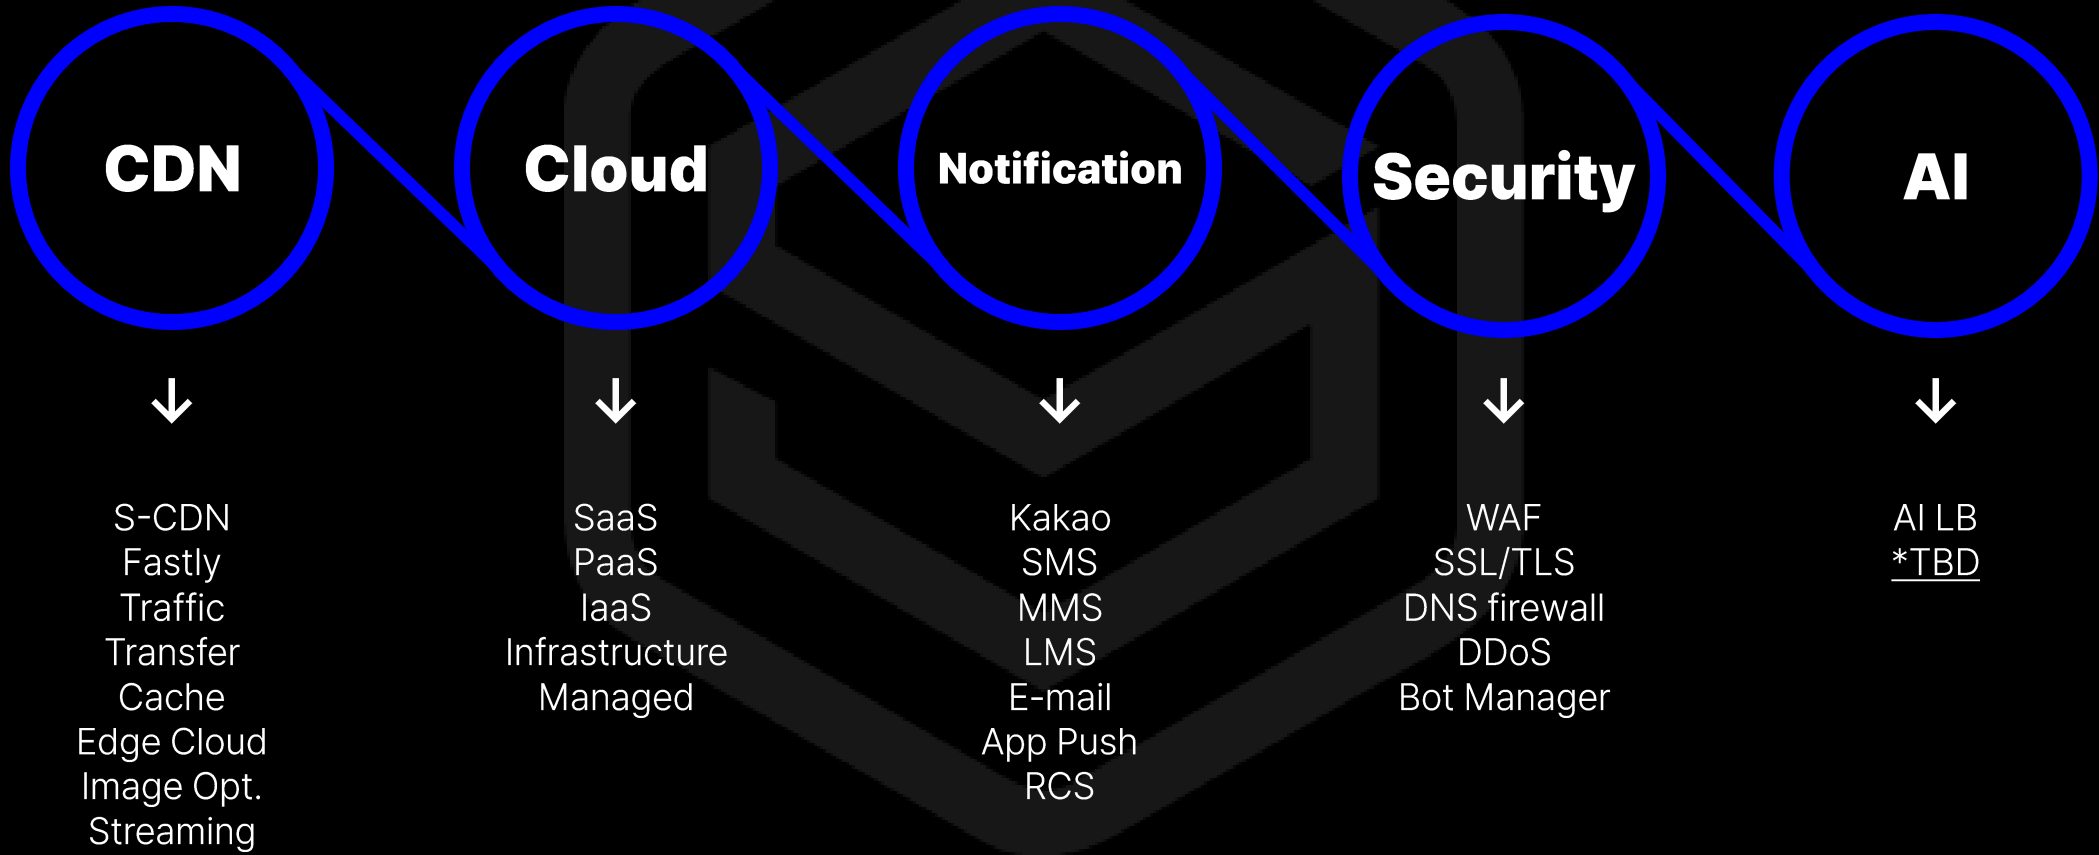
CDN

S-CDN
Fastly
Traffic
Transfer
Cache
Edge Cloud
Image Opt.
Streaming

Cloud

SaaS
PaaS
IaaS
Infrastructure
Managed

Notification

Kakao
SMS
MMS
LMS
E-mail
App Push
RCS

Security

WAF
SSL/TLS
DNS firewall
DDoS
Bot Manager

AI

AI LB
*TBD